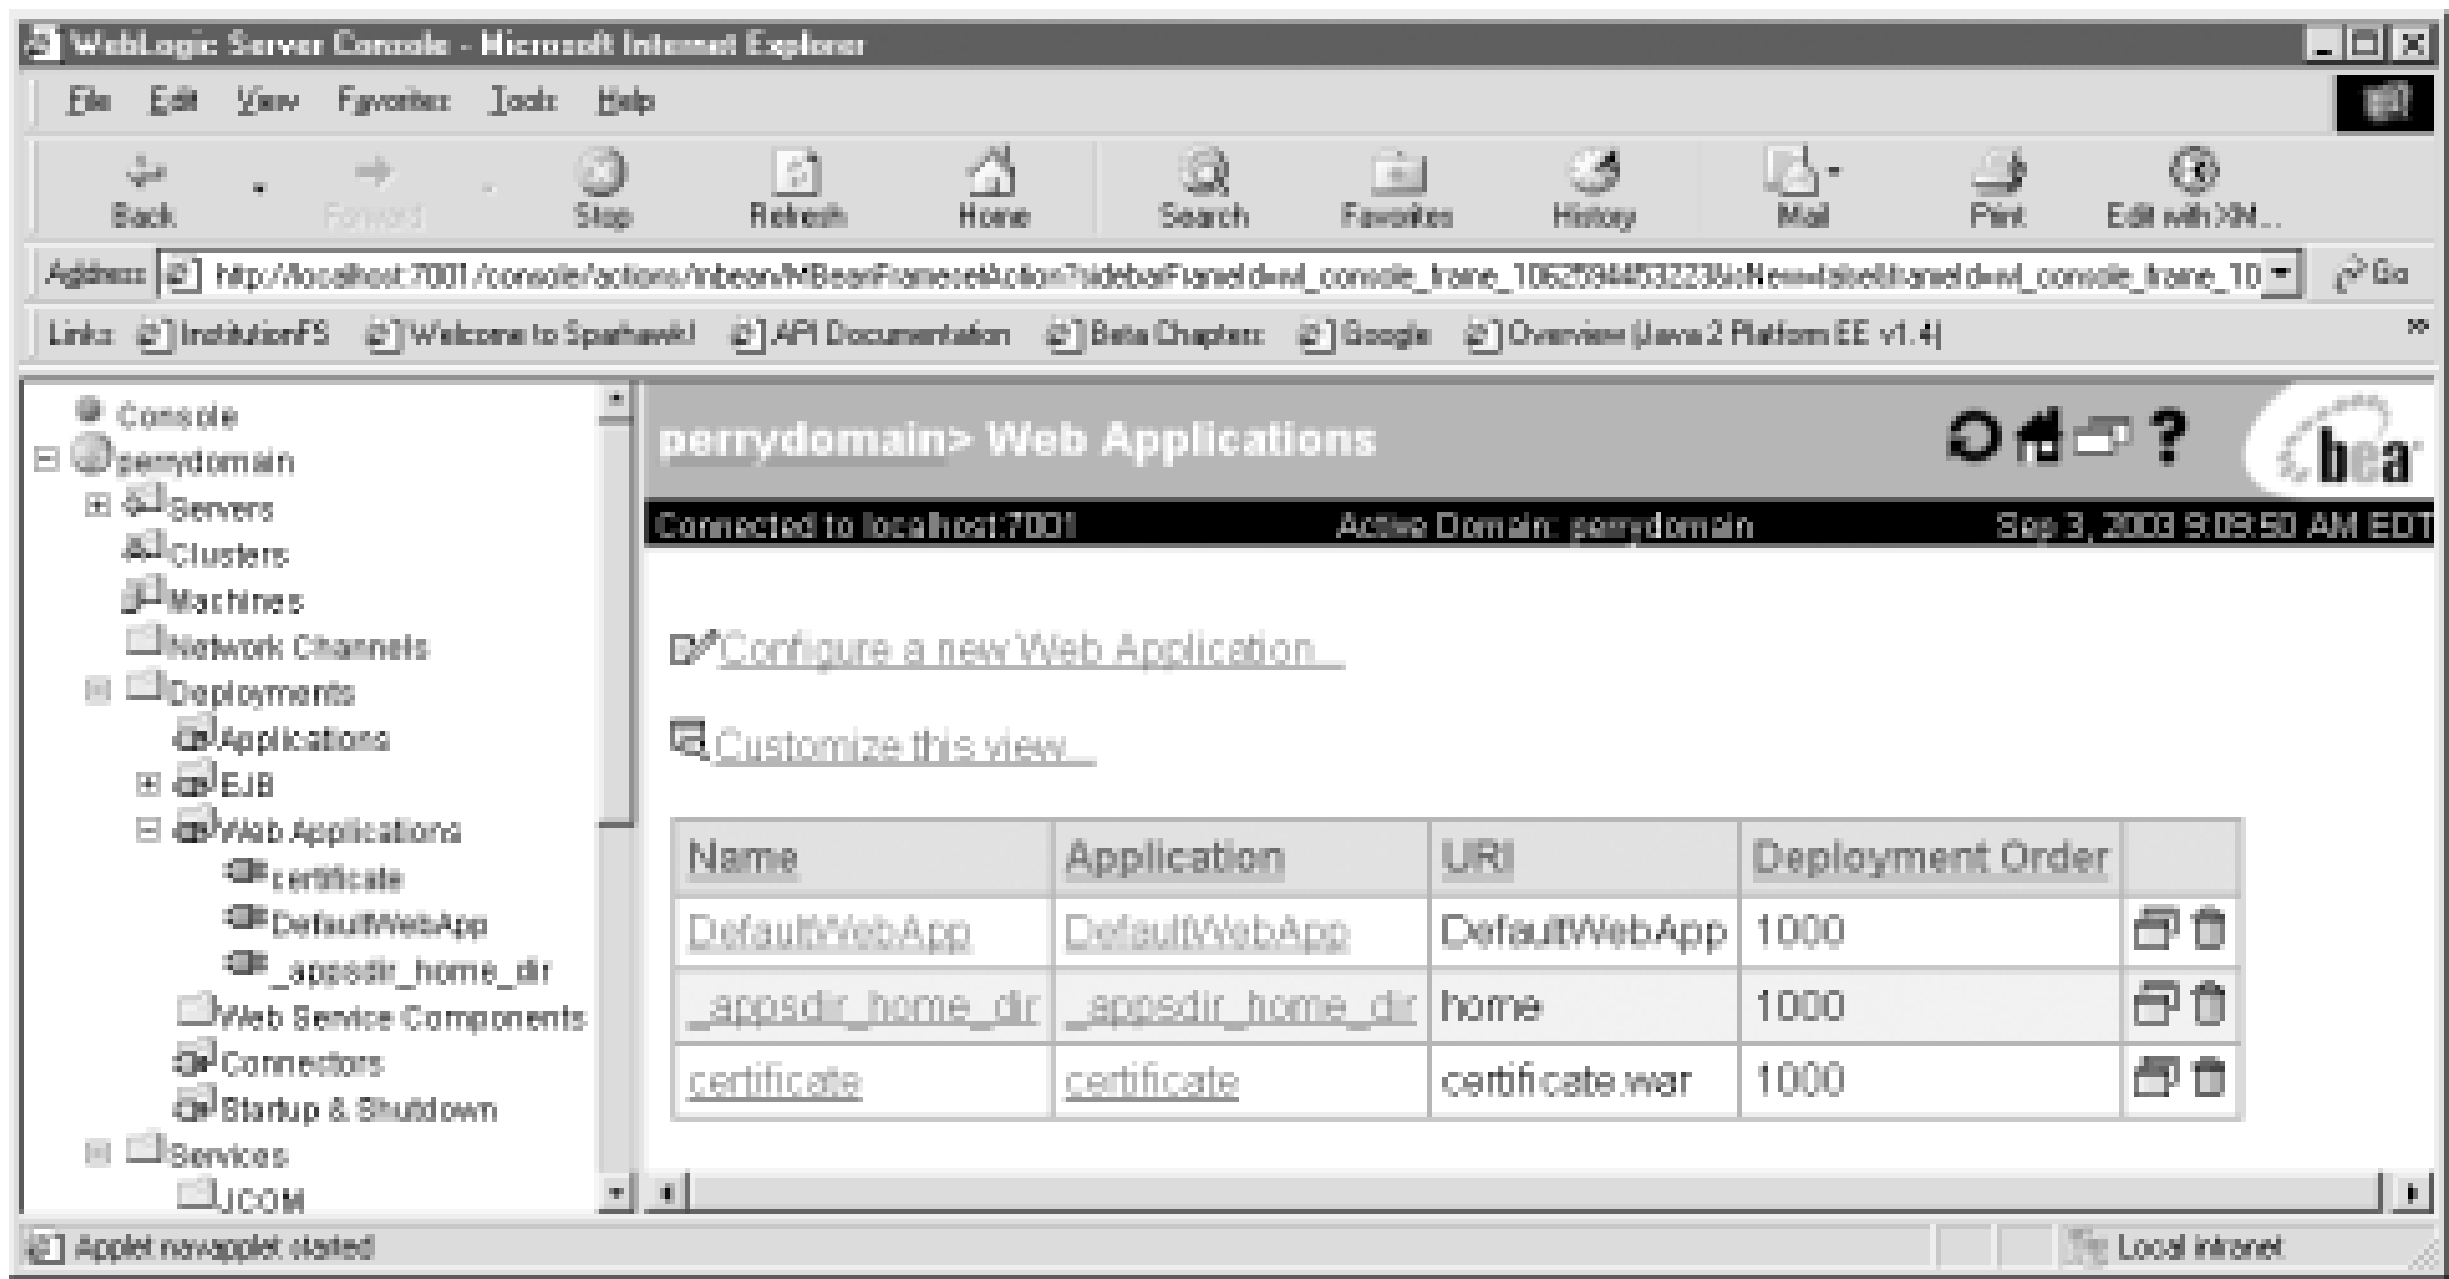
WebLogic Server Console - Microsoft Internet Explorer

File Edit View Favorites Tools Help

Back Forward Stop Refresh Home Search Favorites History Mail Print Edit with XM...

Address http://localhost:7001/console/actions/mbean/MBeanFramesetAction?sidebarFrameId=wl_console_frame_1062594453223&isNew=false&frameId=wl_console_frame_10 Go

Links InstitutionFS Welcome to Sparhawk! API Documentation Beta Chapters Google Overview (Java 2 Platform EE v1.4)

Console
perrydomain
Servers
Clusters
Machines
Network Channels
Deployments
Applications
EJB
Web Applications
certificate
DefaultWebApp
_appsdir_home_dir
Web Service Components
Connectors
Startup & Shutdown
Services
JCOM

perrydomain> Web Applications

bea

Connected to localhost:7001 Active Domain: perrydomain Sep 3, 2003 9:09:50 AM EDT

Configure a new Web Application...

Customize this view...

| Name | Application | URI | Deployment Order | |
|---|---|---|---|---|
| DefaultWebApp | DefaultWebApp | DefaultWebApp | 1000 | |
| _appsdir_home_dir | _appsdir_home_dir | home | 1000 | |
| certificate | certificate | certificate.war | 1000 | |

Applet navapplet started Local intranet